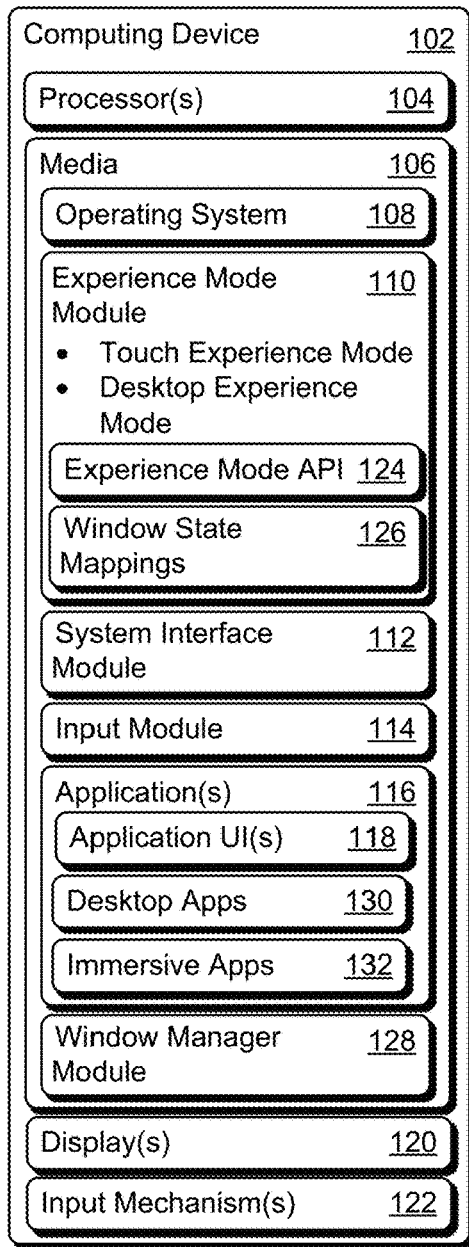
Computing Device 102

Processor(s) 104

Media 106

Operating System 108

Experience Mode Module 110

- Touch Experience Mode
- Desktop Experience Mode

Experience Mode API 124

Window State Mappings 126

System Interface Module 112

Input Module 114

Application(s) 116

Application UI(s) 118

Desktop Apps 130

Immersive Apps 132

Window Manager Module 128

Display(s) 120

Input Mechanism(s) 122